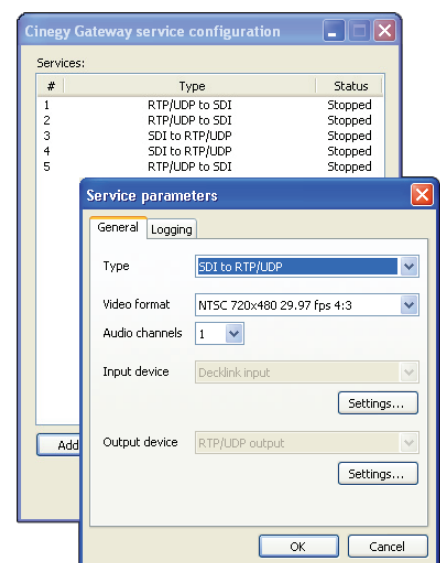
Cinegy Gateway service configuration

Services:

| # | Type | Status |
|---|---|---|
| 1 | RTP/UDP to SDI | Stopped |
| 2 | RTP/UDP to SDI | Stopped |
| 3 | SDI to RTP/UDP | Stopped |
| 4 | SDI to RTP/UDP | Stopped |
| 5 | RTP/UDP to SDI | Stopped |

Add

Service parameters

General Logging

Type SDI to RTP/UDP

Video format NTSC 720x480 29.97 fps 4:3

Audio channels 1

Input device Decklink input

Settings...

Output device RTP/UDP output

Settings...

OK Cancel